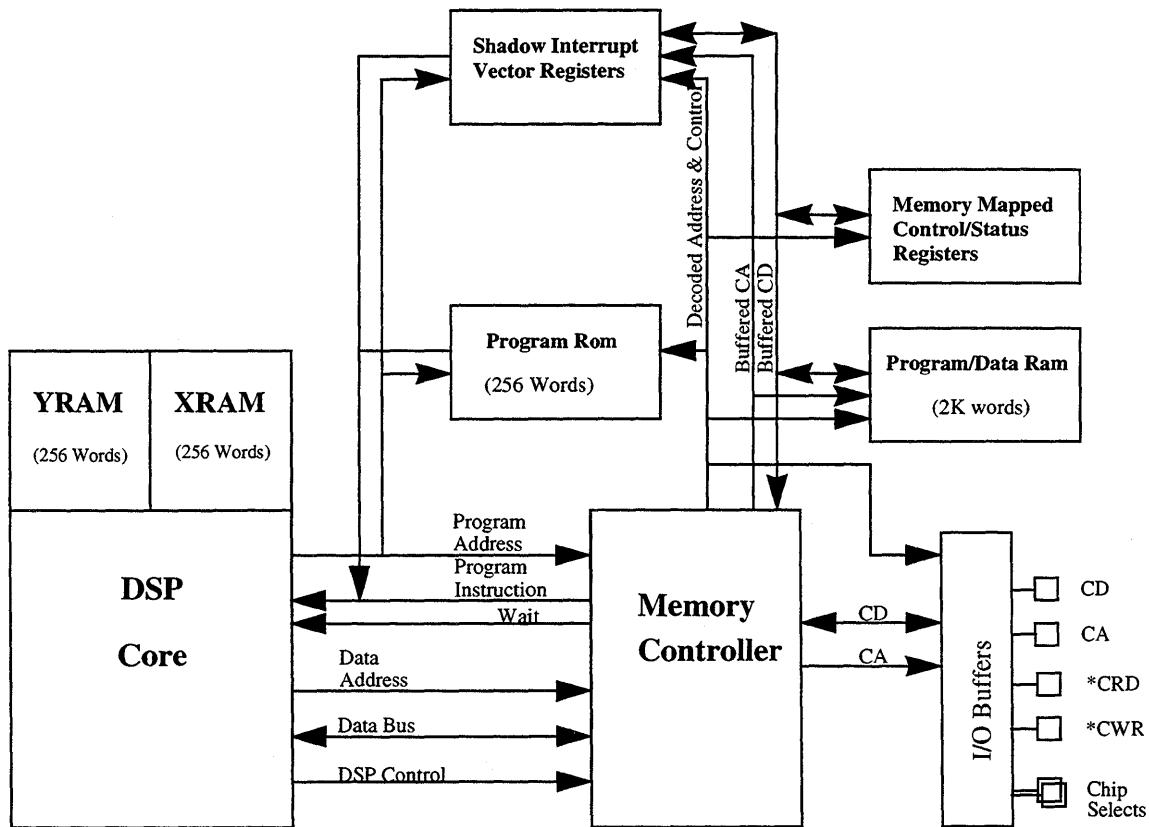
Shadow Interrupt Vector Registers

Decoded Address & Control

Memory Mapped Control/Status Registers

Buffered CA
Buffered CD

Program Rom
(256 Words)

Program/Data Ram
(2K words)

YRAM
(256 Words)

XRAM
(256 Words)

Program Address
Program Instruction
Wait

DSP
Core

Memory Controller

Data Address
Data Bus
DSP Control

CD
CA

I/O Buffers

CD
CA
*CRD
*CWR
Chip Selects